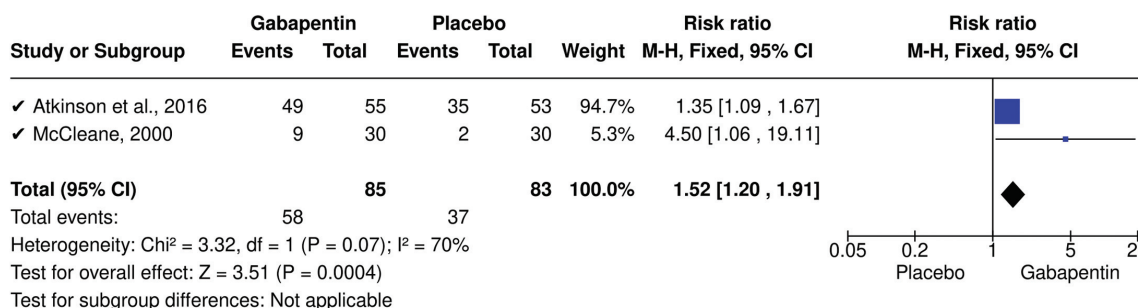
| Study or Subgroup | Gabapentin Events | Gabapentin Total | Placebo Events | Placebo Total | Weight | Risk ratio M-H, Fixed, 95% CI |
|---|---|---|---|---|---|---|
| ✔ Atkinson et al., 2016 | 49 | 55 | 35 | 53 | 94.7% | 1.35 [1.09 , 1.67] |
| ✔ McCleane, 2000 | 9 | 30 | 2 | 30 | 5.3% | 4.50 [1.06 , 19.11] |
| **Total (95% CI)** | | **85** | | **83** | **100.0%** | **1.52 [1.20 , 1.91]** |
| Total events: | 58 | | 37 | | | |

Heterogeneity: Chi² = 3.32, df = 1 (P = 0.07); I² = 70%
Test for overall effect: Z = 3.51 (P = 0.0004)
Test for subgroup differences: Not applicable

Risk ratio
M-H, Fixed, 95% CI

0.05 0.2 1 5 2
Placebo Gabapentin